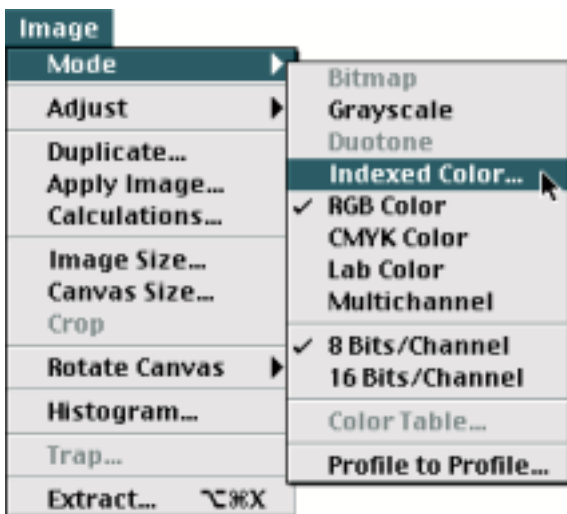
Image
Mode
Adjust
Duplicate...
Apply Image...
Calculations...
Image Size...
Canvas Size...
Crop
Rotate Canvas
Histogram...
Trap...
Extract... ⌥⌘X

Bitmap
Grayscale
Duotone
Indexed Color...
✓ RGB Color
CMYK Color
Lab Color
Multichannel
✓ 8 Bits/Channel
16 Bits/Channel
Color Table...
Profile to Profile...